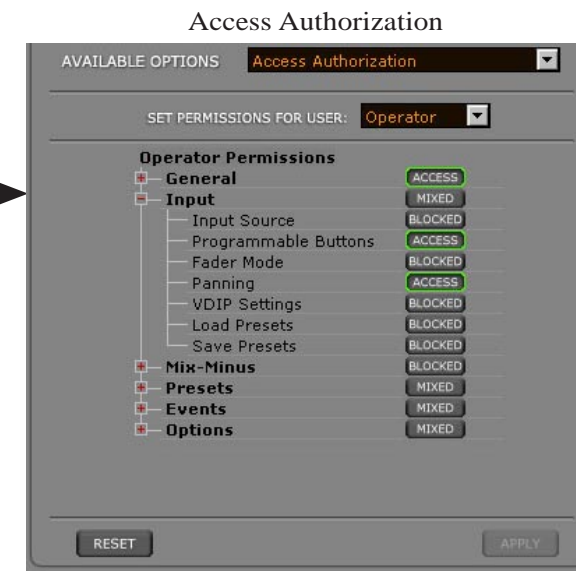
Access Authorization

AVAILABLE OPTIONS Access Authorization

SET PERMISSIONS FOR USER: Operator

Operator Permissions
General ACCESS
Input MIXED
Input Source BLOCKED
Programmable Buttons ACCESS
Fader Mode BLOCKED
Panning ACCESS
VDIP Settings BLOCKED
Load Presets BLOCKED
Save Presets BLOCKED
Mix-Minus BLOCKED
Presets MIXED
Events MIXED
Options MIXED

RESET APPLY